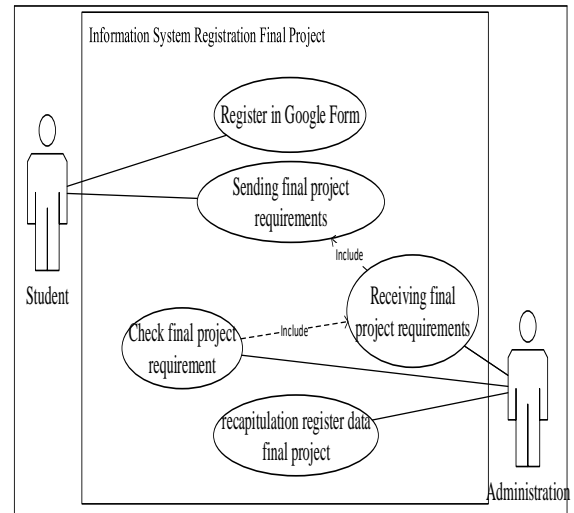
Information System Registration Final Project

Register in Google Form

Sending final project requirements

Include

Receiving final project requirements

Check final project requirement

Include

recapitulation register data final project

Student

Administration